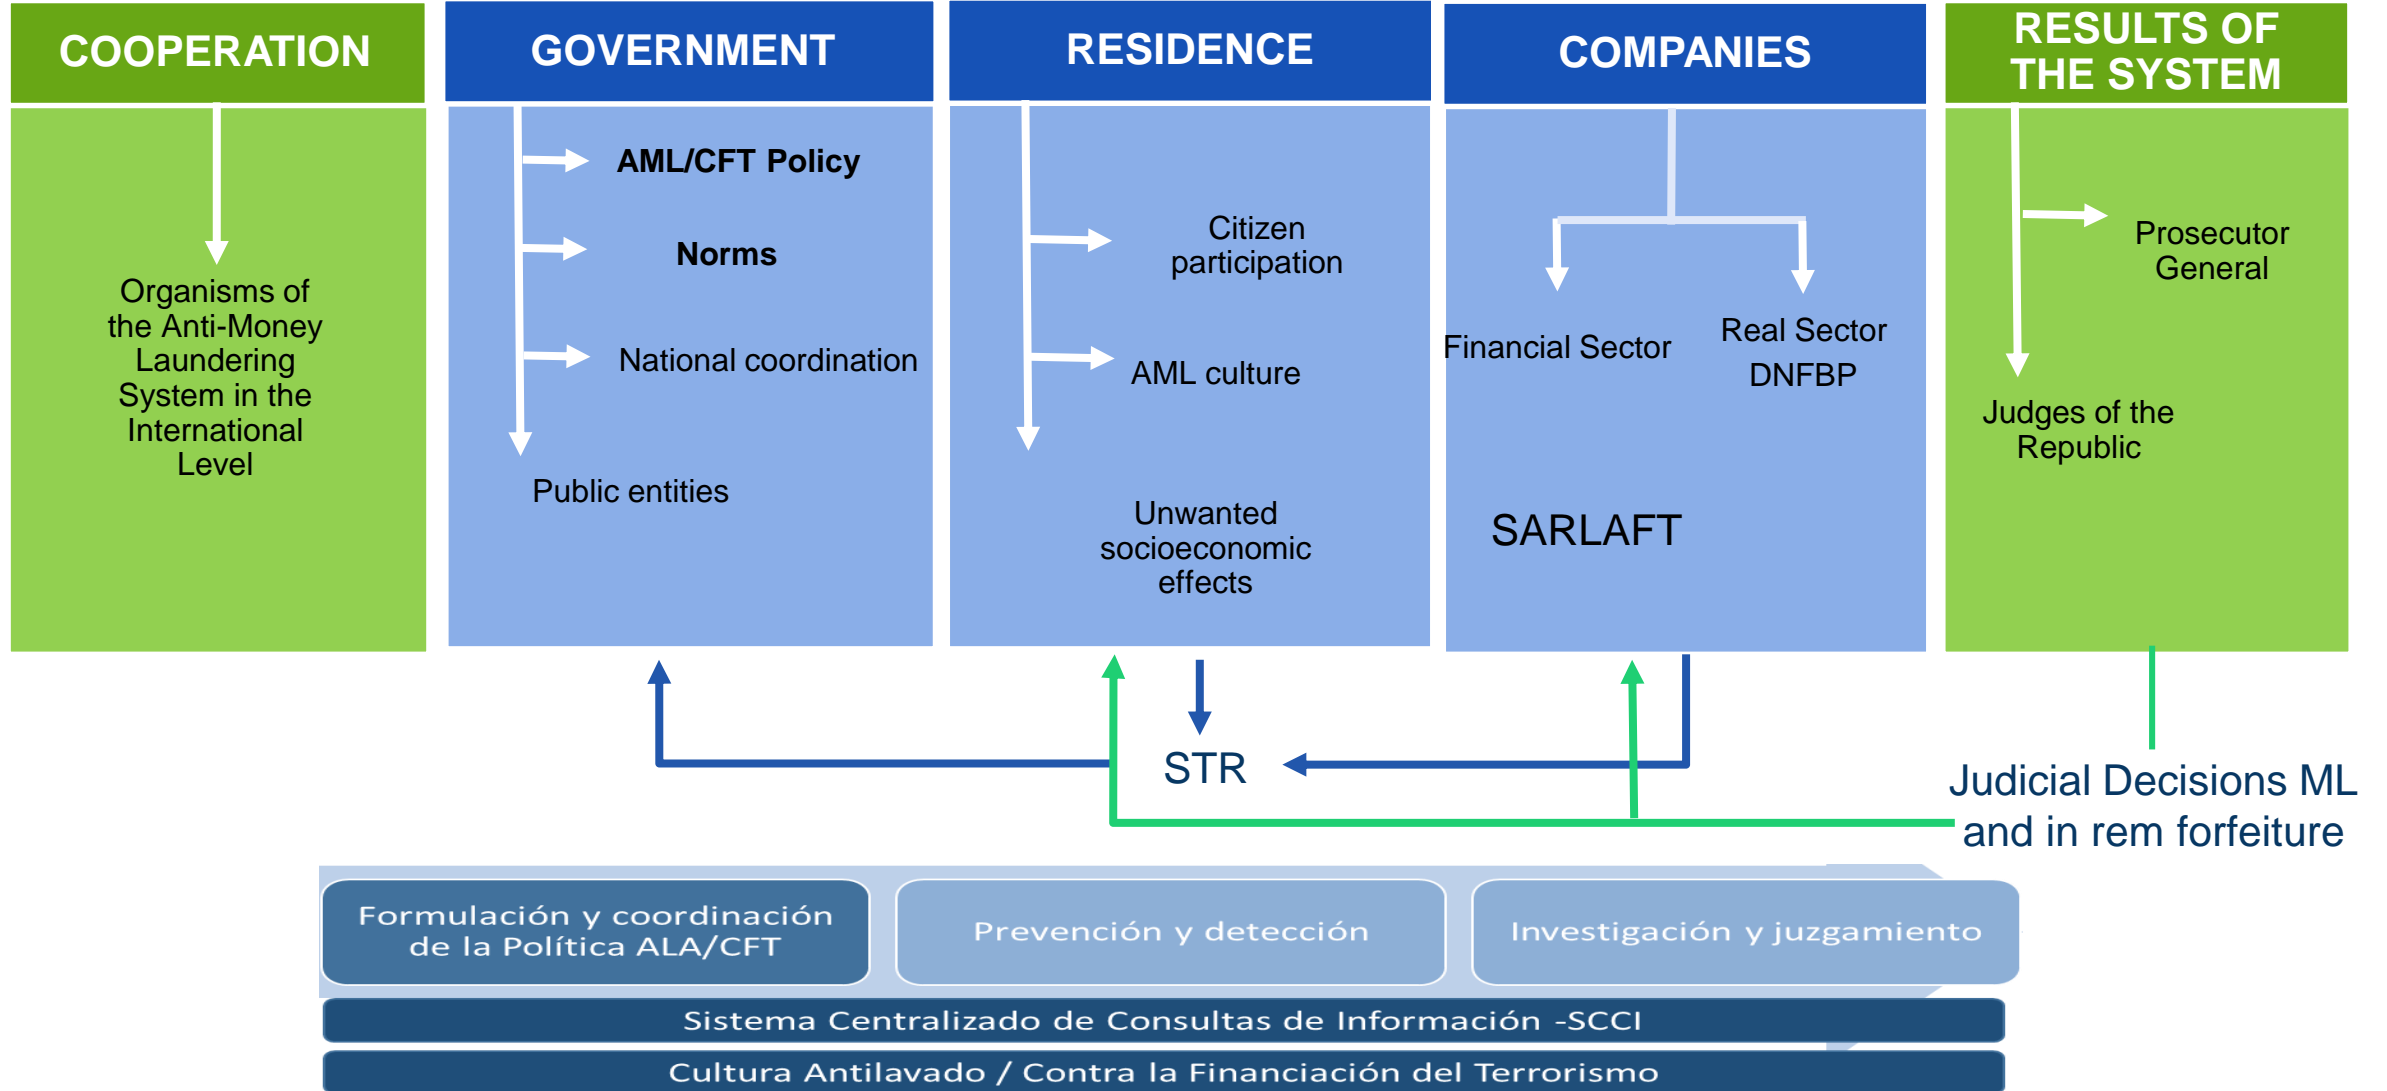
COOPERATION

Organisms of the Anti-Money Laundering System in the International Level

GOVERNMENT

AML/CFT Policy

Norms

National coordination

Public entities

RESIDENCE

Citizen participation

AML culture

Unwanted socioeconomic effects

COMPANIES

Financial Sector

Real Sector DNFBP

SARLAFT

RESULTS OF THE SYSTEM

Prosecutor General

Judges of the Republic

STR

Judicial Decisions ML and in rem forfeiture

Formulación y coordinación de la Política ALA/CFT

Prevención y detección

Investigación y juzgamiento

Sistema Centralizado de Consultas de Información -SCCI

Cultura Antilavado / Contra la Financiación del Terrorismo